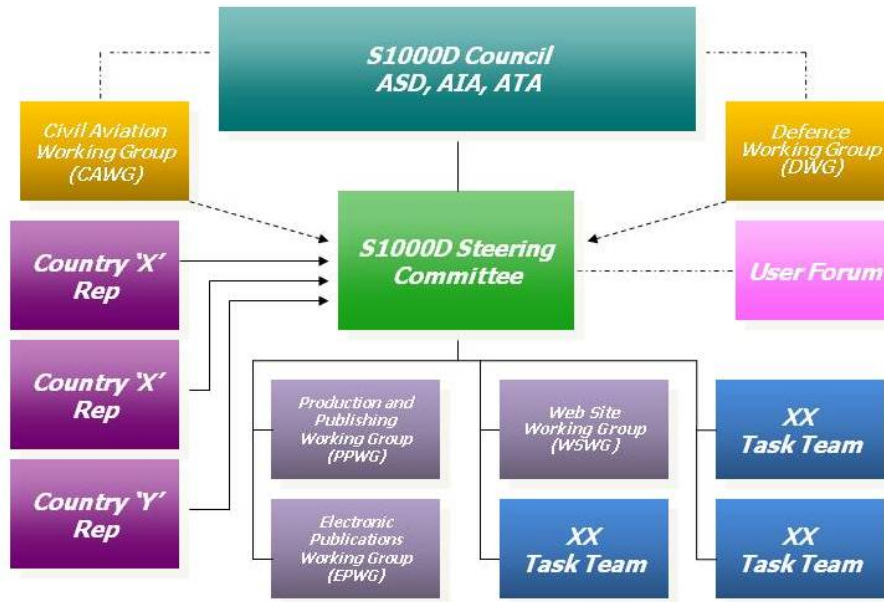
S1000D Council
ASD, AIA, ATA

Civil Aviation Working Group (CAWG)

Defence Working Group (DWG)

Country 'X' Rep

S1000D Steering Committee

User Forum

Country 'X' Rep

Country 'Y' Rep

Production and Publishing Working Group (PPWG)

Web Site Working Group (WSWG)

XX Task Team

Electronic Publications Working Group (EPWG)

XX Task Team

XX Task Team